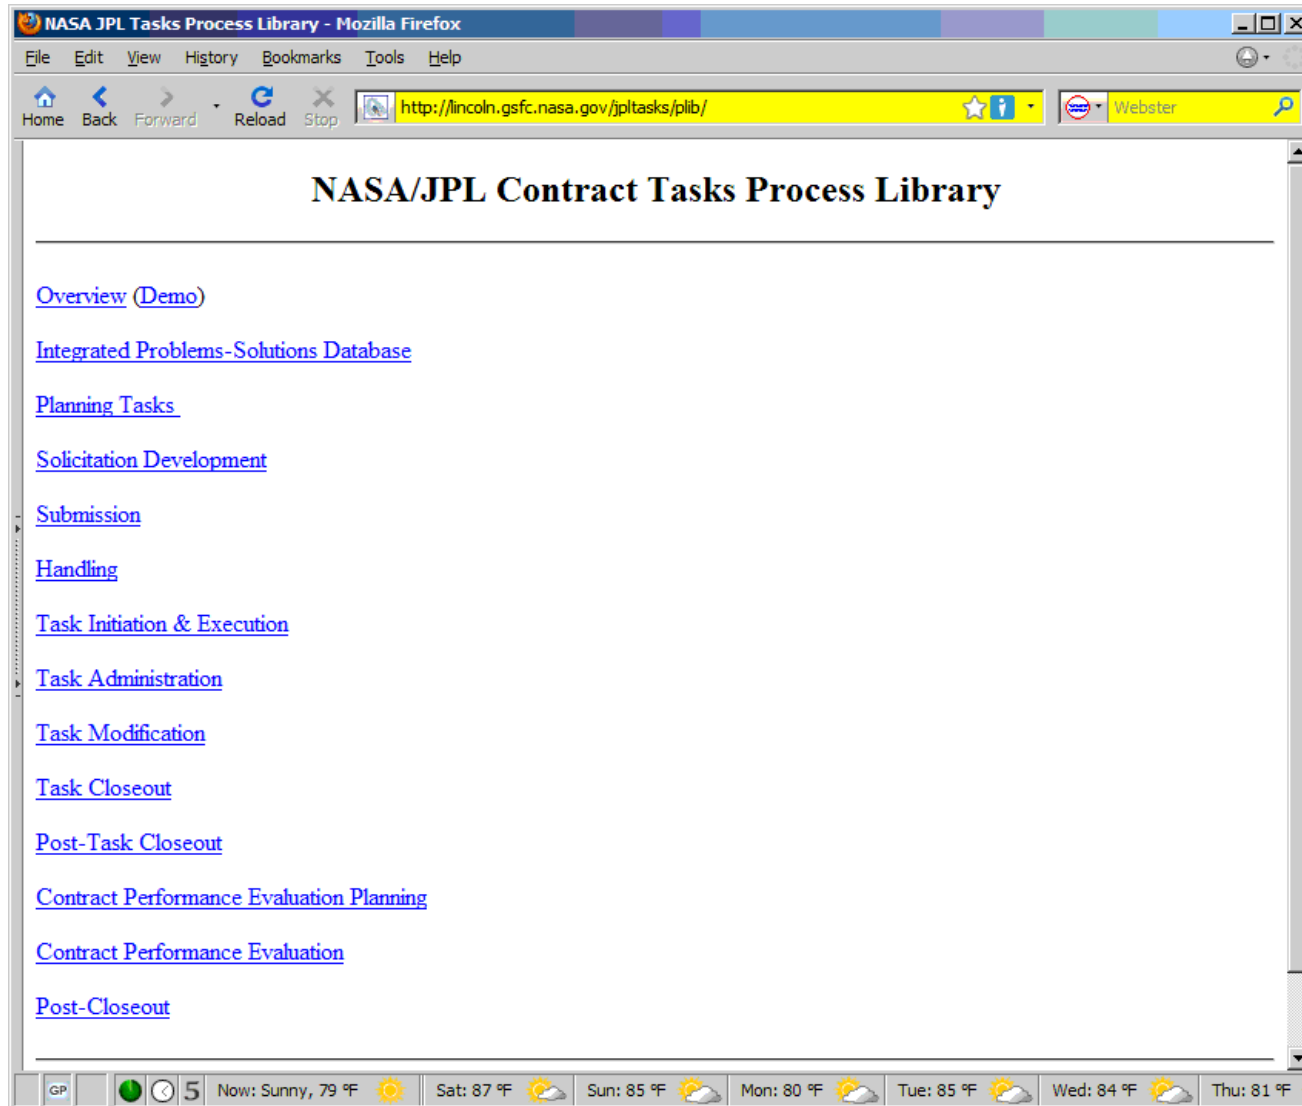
NASA JPL Tasks Process Library - Mozilla Firefox

File Edit View History Bookmarks Tools Help

Home Back Forward Reload Stop http://lincoln.gsfc.nasa.gov/jpltasks/plib/ Webster

NASA/JPL Contract Tasks Process Library

Overview (Demo)

Integrated Problems-Solutions Database

Planning Tasks

Solicitation Development

Submission

Handling

Task Initiation & Execution

Task Administration

Task Modification

Task Closeout

Post-Task Closeout

Contract Performance Evaluation Planning

Contract Performance Evaluation

Post-Closeout

GP 5 Now: Sunny, 79 °F Sat: 87 °F Sun: 85 °F Mon: 80 °F Tue: 85 °F Wed: 84 °F Thu: 81 °F